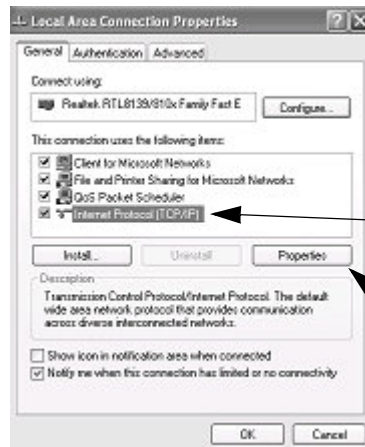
Local Area Connection Properties

General | Authentication | Advanced

Connect using:

Realtek RTL8139/810x Family Fast E

Configure...

This connection uses the following items:

Client for Microsoft Networks

File and Printer Sharing for Microsoft Networks

QoS Packet Scheduler

Internet Protocol (TCP/IP)

Install...

Uninstall

Properties

Description

Transmission Control Protocol/Internet Protocol. The default wide area network protocol that provides communication across diverse interconnected networks.

Show icon in notification area when connected

Notify me when this connection has limited or no connectivity

OK

Cancel